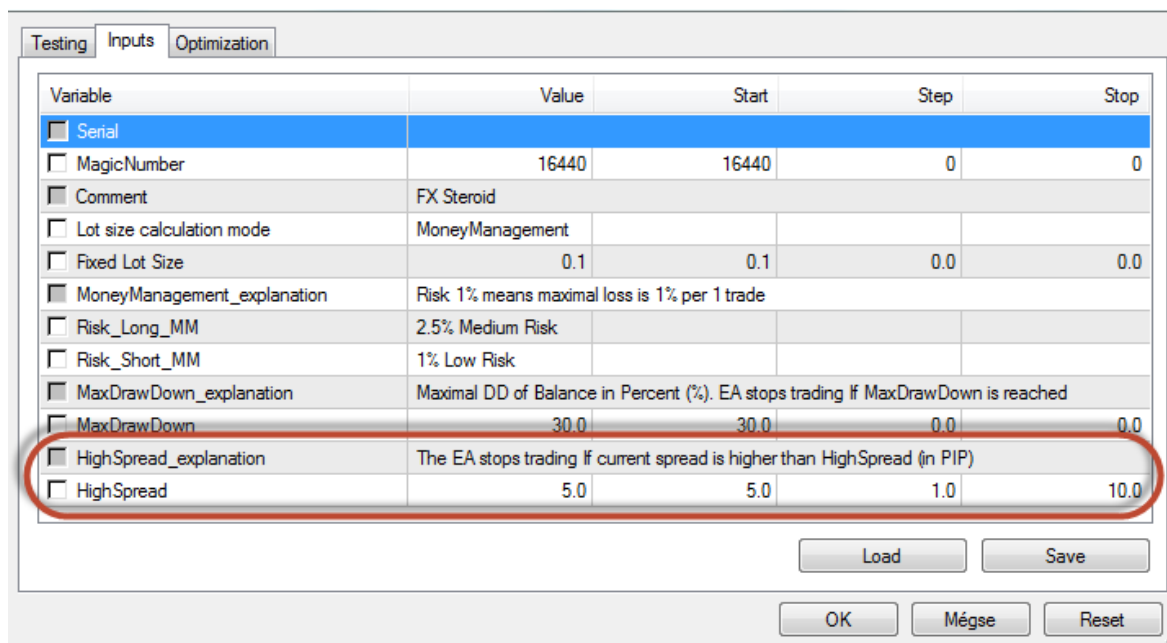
Testing | Inputs | Optimization

| Variable | Value | Start | Step | Stop |
|---|---|---|---|---|
| Serial | | | | |
| MagicNumber | 16440 | 16440 | 0 | 0 |
| Comment | FX Steroid | | | |
| Lot size calculation mode | MoneyManagement | | | |
| Fixed Lot Size | 0.1 | 0.1 | 0.0 | 0.0 |
| MoneyManagement_explanation | Risk 1% means maximal loss is 1% per 1 trade | | | |
| Risk_Long_MM | 2.5% Medium Risk | | | |
| Risk_Short_MM | 1% Low Risk | | | |
| MaxDrawDown_explanation | Maximal DD of Balance in Percent (%). EA stops trading If MaxDrawDown is reached | | | |
| MaxDrawDown | 30.0 | 30.0 | 0.0 | 0.0 |
| HighSpread_explanation | The EA stops trading If current spread is higher than HighSpread (in PIP) | | | |
| HighSpread | 5.0 | 5.0 | 1.0 | 10.0 |

Load | Save

OK | Mégse | Reset